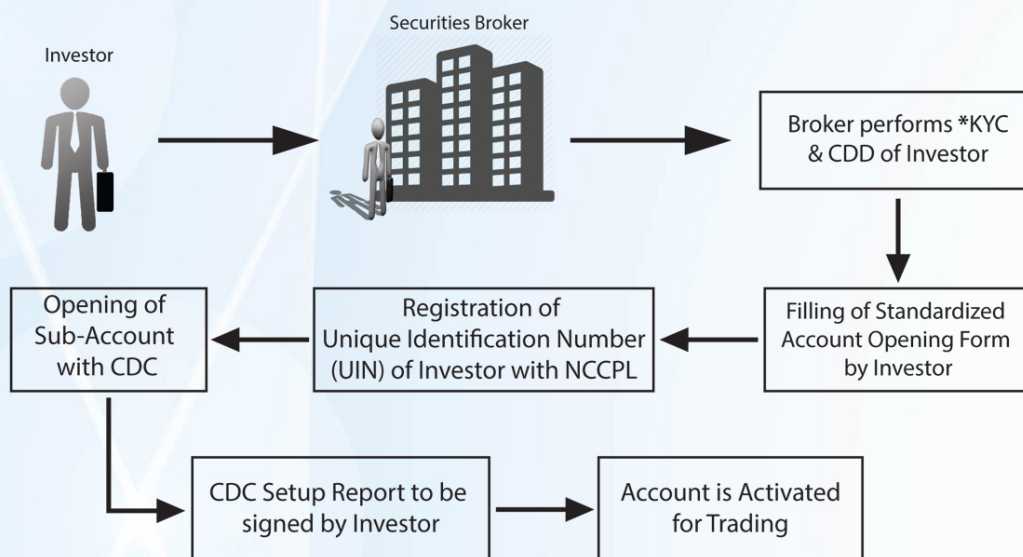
Investor

Securities Broker

Broker performs *KYC & CDD of Investor

Filling of Standardized Account Opening Form by Investor

Registration of Unique Identification Number (UIN) of Investor with NCCPL

Opening of Sub-Account with CDC

CDC Setup Report to be signed by Investor

Account is Activated for Trading